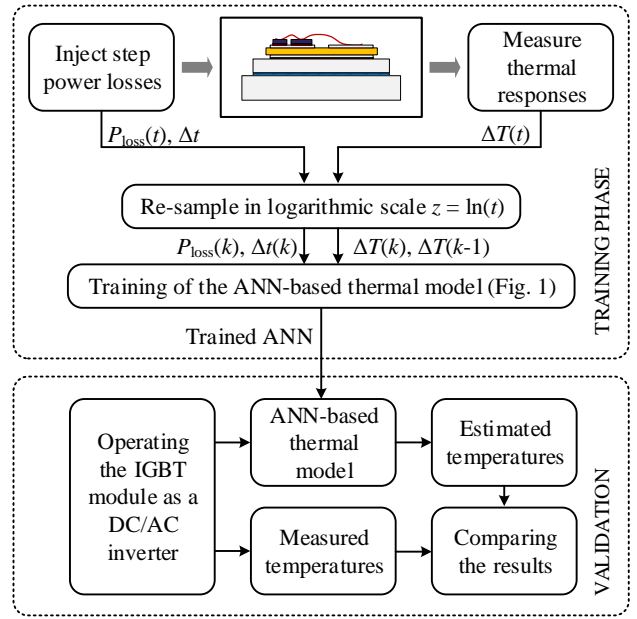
Inject step power losses

Measure thermal responses

$P_{\text{loss}}(t)$, $\Delta t$

$\Delta T(t)$

Re-sample in logarithmic scale $z = \ln(t)$

$P_{\text{loss}}(k)$, $\Delta t(k)$

$\Delta T(k)$, $\Delta T(k\text{-}1)$

Training of the ANN-based thermal model (Fig. 1)

Trained ANN

TRAINING PHASE

Operating the IGBT module as a DC/AC inverter

ANN-based thermal model

Estimated temperatures

Measured temperatures

Comparing the results

VALIDATION